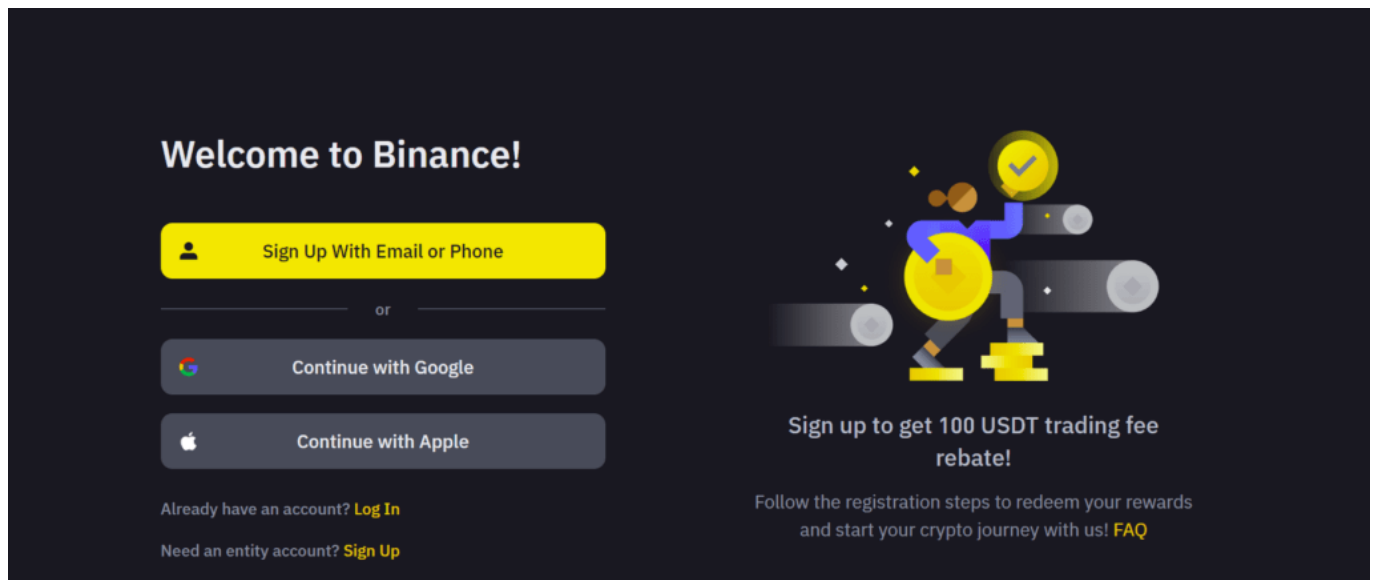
Welcome to Binance!

Sign Up With Email or Phone

or

Continue with Google

Continue with Apple

Already have an account? Log In

Need an entity account? Sign Up

Sign up to get 100 USDT trading fee rebate!

Follow the registration steps to redeem your rewards and start your crypto journey with us! FAQ